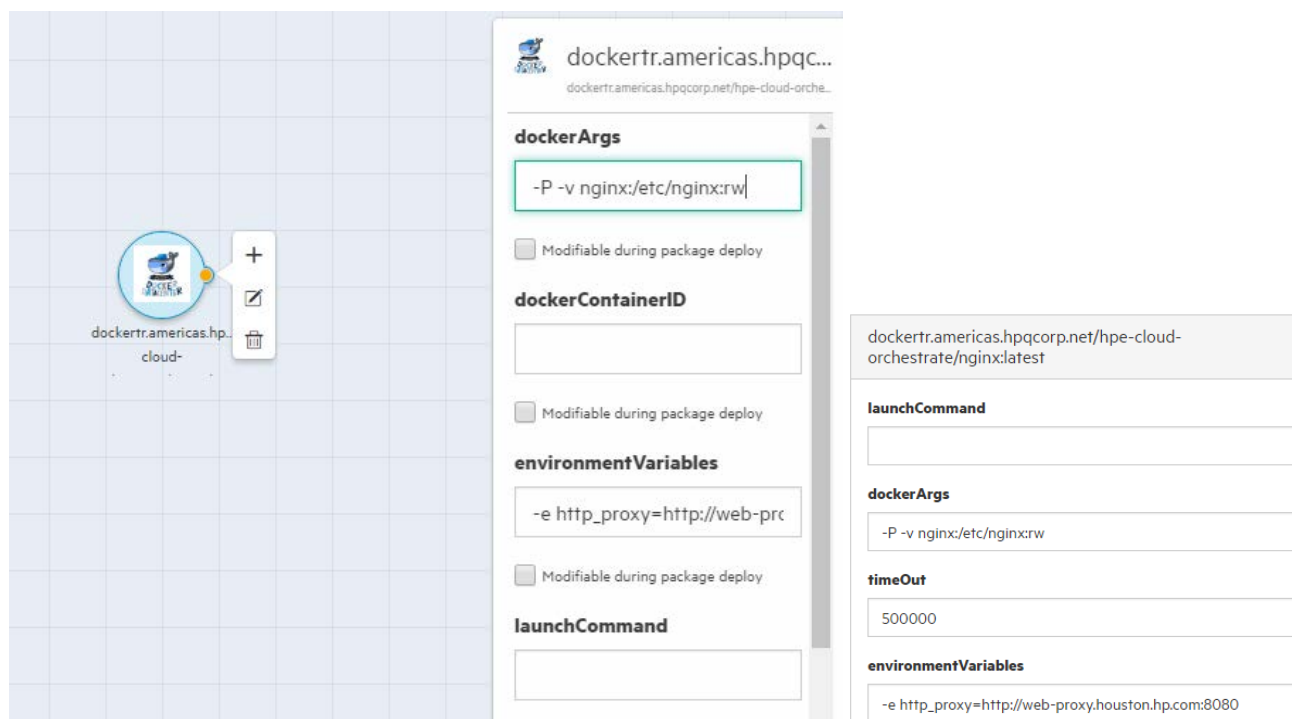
dockertr.americas.hp... cloud-

+

dockertr.americas.hpqc...
dockertr.americas.hpqcorp.net/hpe-cloud-orche...

dockerArgs

-P -v nginx:/etc/nginx:rw

Modifiable during package deploy

dockerContainerID

Modifiable during package deploy

environmentVariables

-e http_proxy=http://web-pr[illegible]

Modifiable during package deploy

launchCommand

dockertr.americas.hpqcorp.net/hpe-cloud-orchestrate/nginx:latest

launchCommand

dockerArgs

-P -v nginx:/etc/nginx:rw

timeOut

500000

environmentVariables

-e http_proxy=http://web-proxy.houston.hp.com:8080